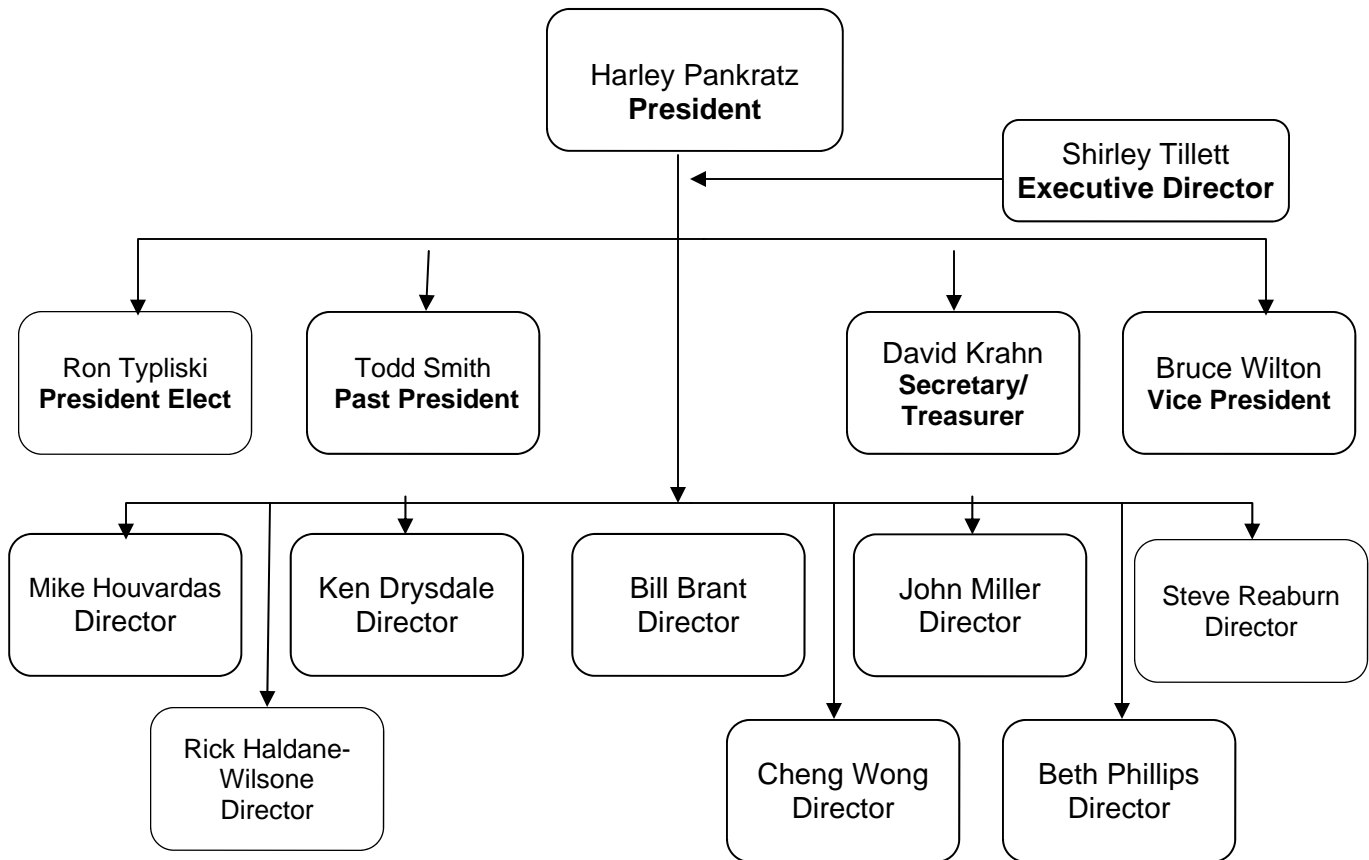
Harley Pankratz
**President**

Shirley Tillett
**Executive Director**

Ron Typliski
**President Elect**

Todd Smith
**Past President**

David Krahn
**Secretary/ Treasurer**

Bruce Wilton
**Vice President**

Mike Houvardas
Director

Ken Drysdale
Director

Bill Brant
Director

John Miller
Director

Steve Reaburn
Director

Rick Haldane-Wilsone
Director

Cheng Wong
Director

Beth Phillips
Director